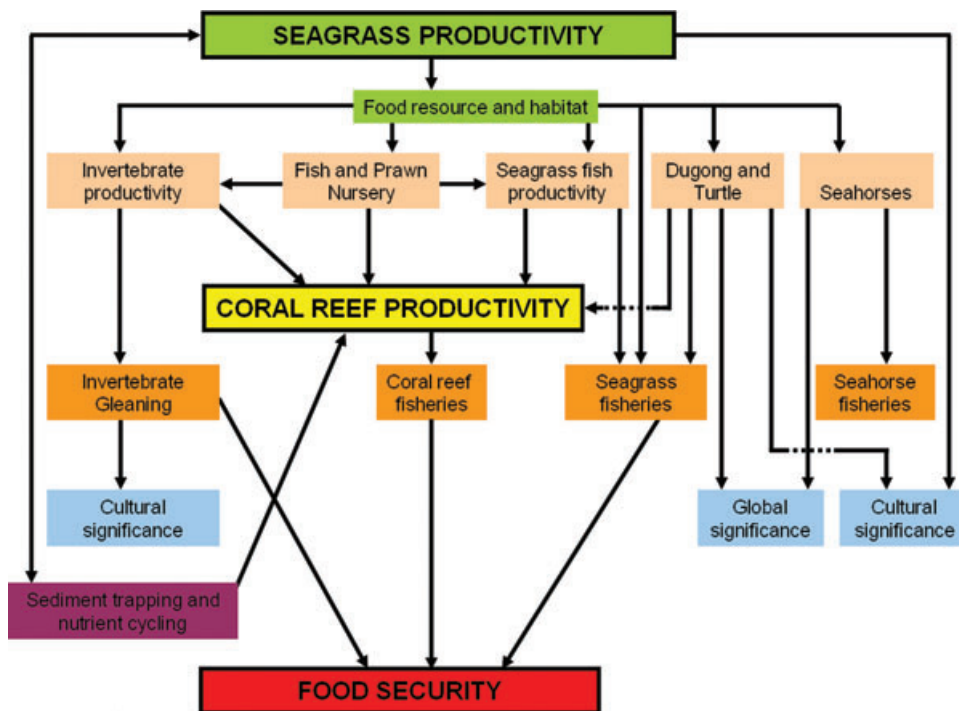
SEAGRASS PRODUCTIVITY

Food resource and habitat

Invertebrate productivity

Fish and Prawn Nursery

Seagrass fish productivity

Dugong and Turtle

Seahorses

CORAL REEF PRODUCTIVITY

Invertebrate Gleaning

Coral reef fisheries

Seagrass fisheries

Seahorse fisheries

Cultural significance

Global significance

Cultural significance

Sediment trapping and nutrient cycling

FOOD SECURITY